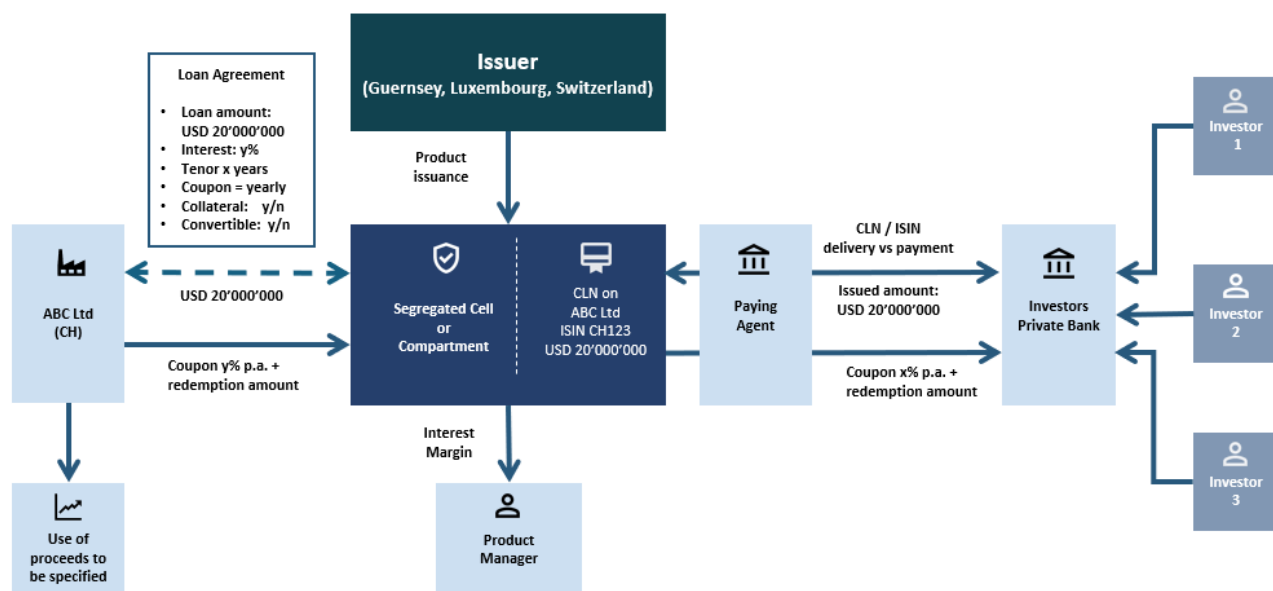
Loan Agreement

- Loan amount: USD 20'000'000
- Interest: y%
- Tenor x years
- Coupon = yearly
- Collateral: y/n
- Convertible: y/n

Issuer
(Guernsey, Luxembourg, Switzerland)

Product issuance

Investor 1

Investor 2

Investor 3

ABC Ltd (CH)

USD 20'000'000

Coupon y% p.a. + redemption amount

Segregated Cell or Compartment

CLN on ABC Ltd ISIN CH123 USD 20'000'000

Paying Agent

CLN / ISIN delivery vs payment

Issued amount: USD 20'000'000

Coupon x% p.a. + redemption amount

Investors Private Bank

Interest Margin

Product Manager

Use of proceeds to be specified